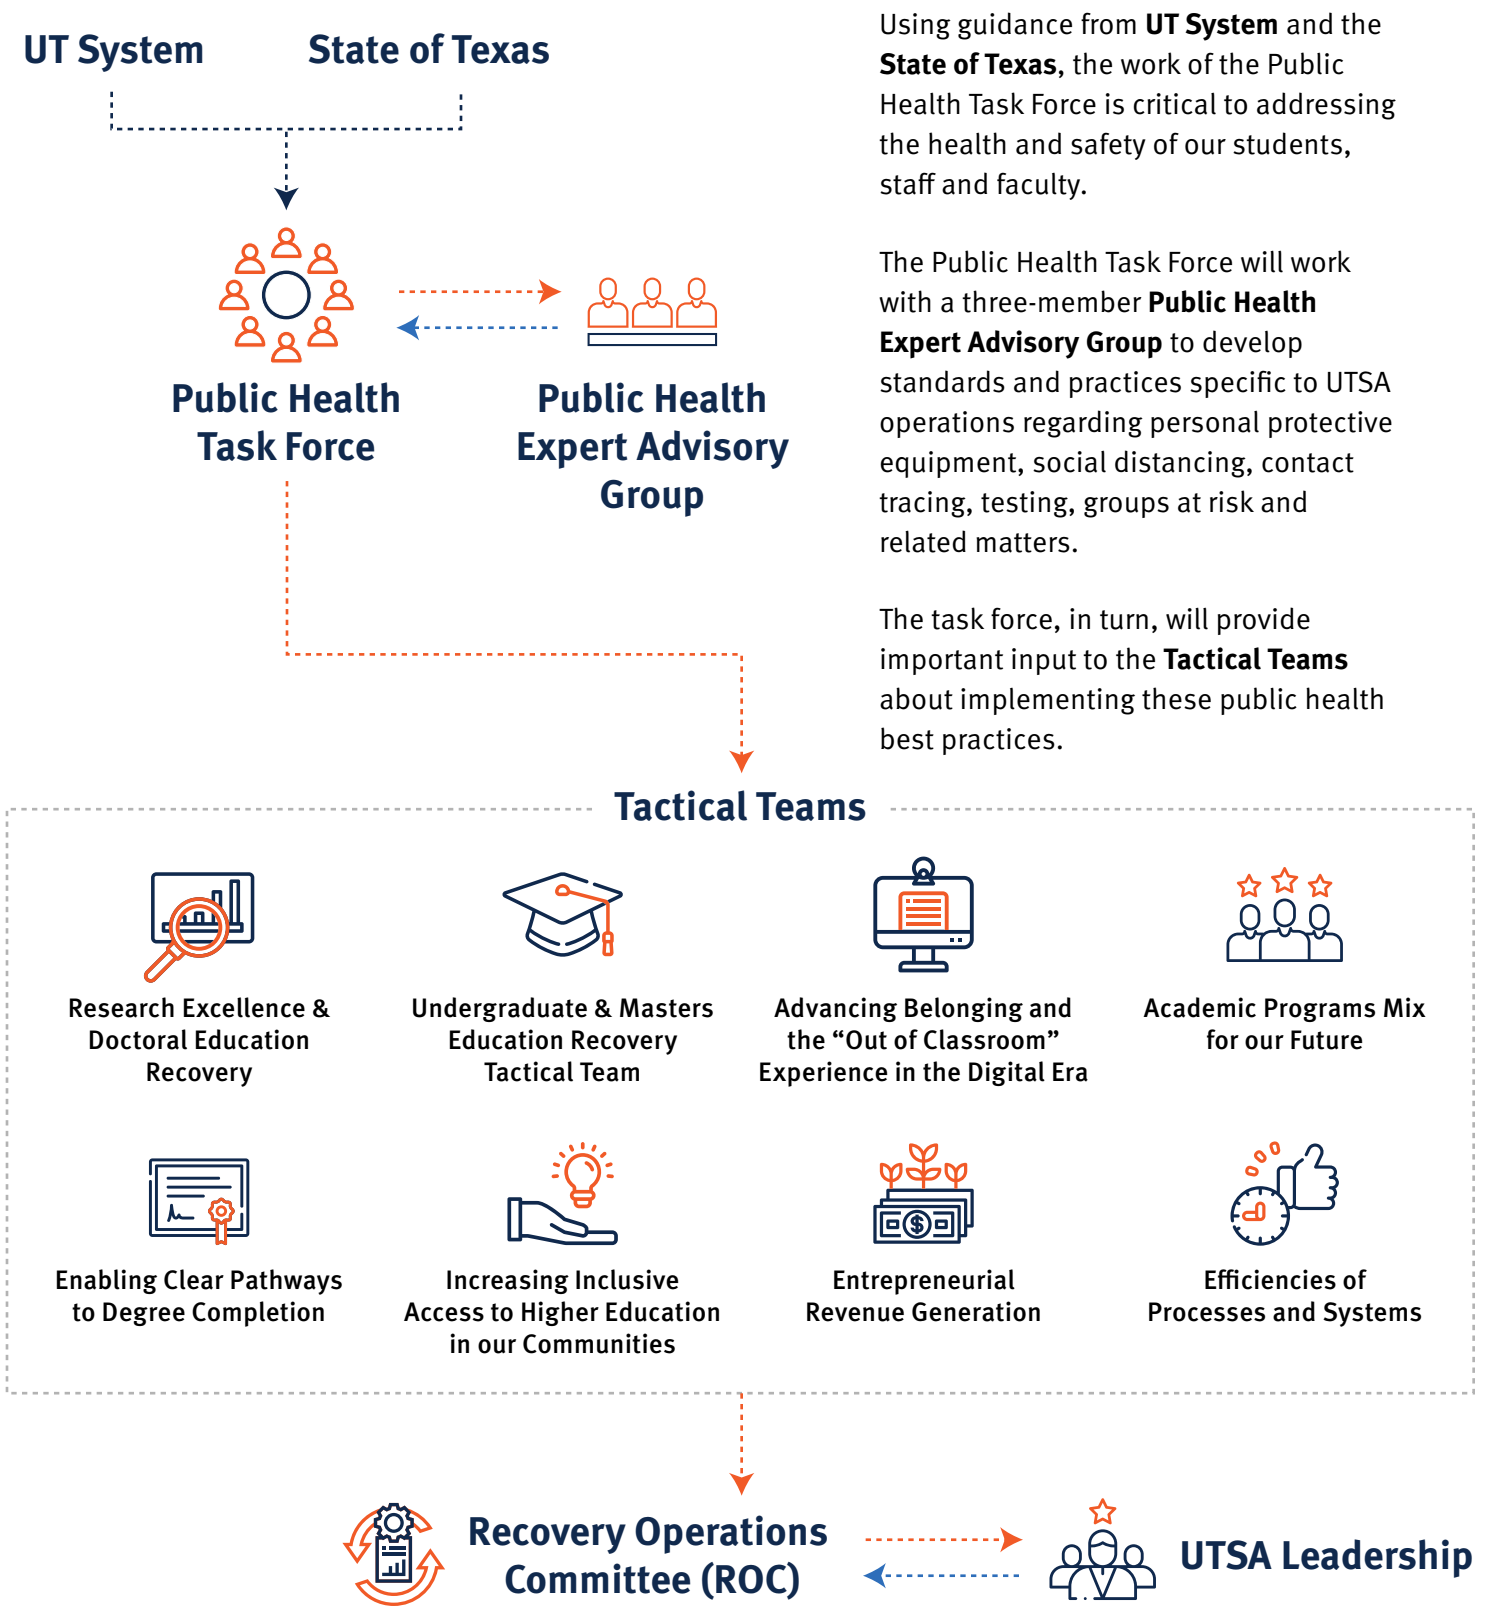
UT System

State of Texas

Public Health Task Force

Public Health Expert Advisory Group

Using guidance from **UT System** and the **State of Texas**, the work of the Public Health Task Force is critical to addressing the health and safety of our students, staff and faculty.

The Public Health Task Force will work with a three-member **Public Health Expert Advisory Group** to develop standards and practices specific to UTSA operations regarding personal protective equipment, social distancing, contact tracing, testing, groups at risk and related matters.

The task force, in turn, will provide important input to the **Tactical Teams** about implementing these public health best practices.

Tactical Teams

Research Excellence & Doctoral Education Recovery

Undergraduate & Masters Education Recovery Tactical Team

Advancing Belonging and the "Out of Classroom" Experience in the Digital Era

Academic Programs Mix for our Future

Enabling Clear Pathways to Degree Completion

Increasing Inclusive Access to Higher Education in our Communities

Entrepreneurial Revenue Generation

Efficiencies of Processes and Systems

Recovery Operations Committee (ROC)

UTSA Leadership